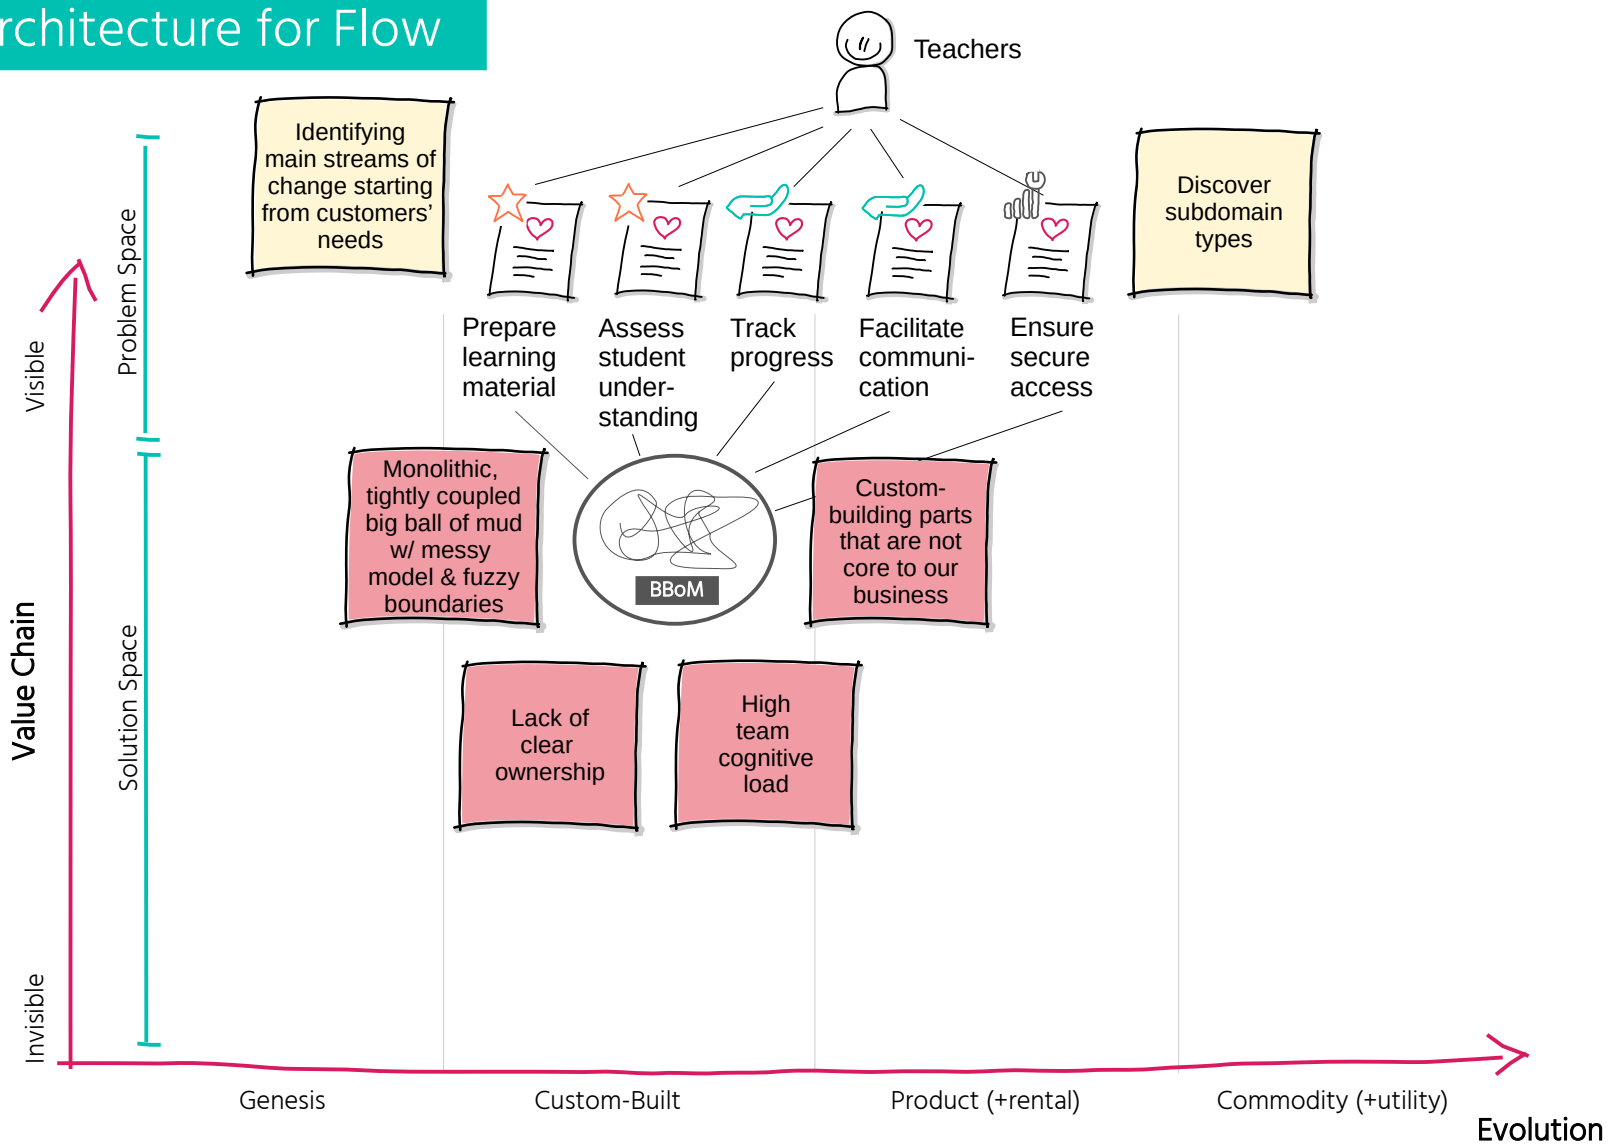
rchitecture for Flow

Teachers

Identifying main streams of change starting from customers' needs

Prepare learning material

Assess student understanding

Track progress

Facilitate communication

Ensure secure access

Discover subdomain types

Monolithic, tightly coupled big ball of mud w/ messy model & fuzzy boundaries

BBoM

Custom-building parts that are not core to our business

Lack of clear ownership

High team cognitive load

Visible

Problem Space

Value Chain

Solution Space

Invisible

Genesis

Custom-Built

Product (+rental)

Commodity (+utility)

Evolution